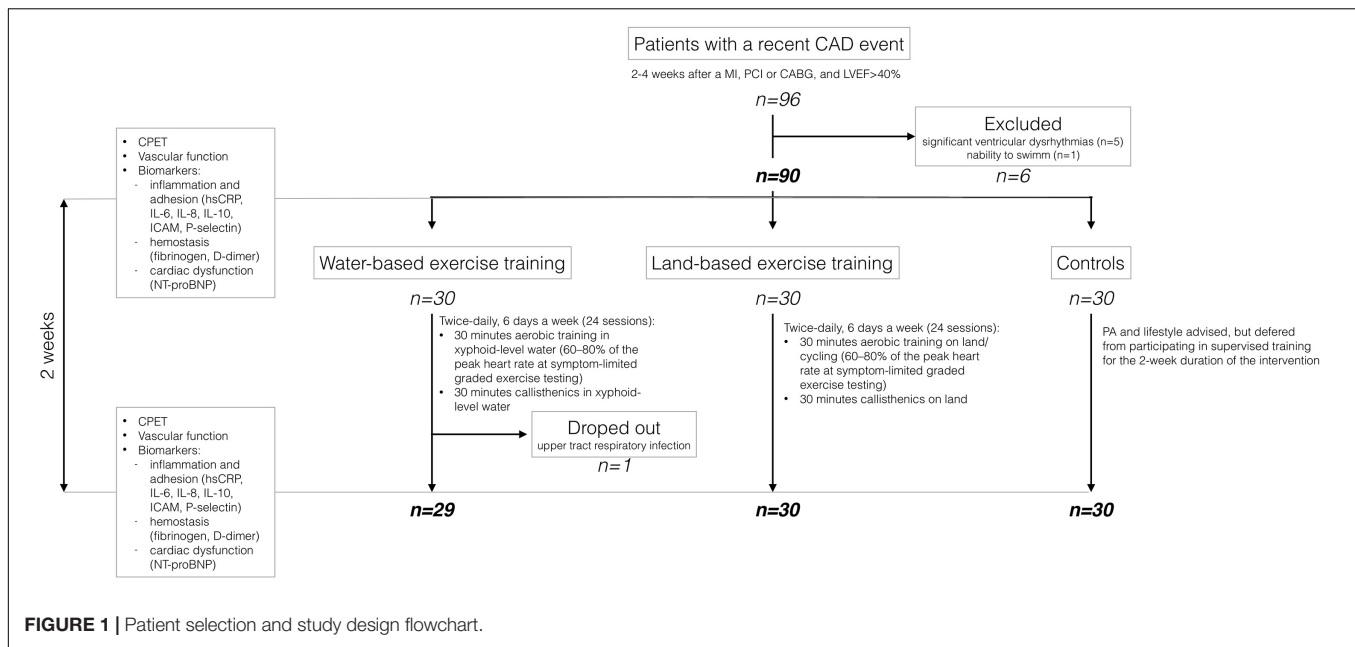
Patients with a recent CAD event

2-4 weeks after a MI, PCI or CABG, and LVEF>40%

n=96

Excluded
significant ventricular dysrhythmias (n=5)
nability to swimm (n=1)

n=6

n=90

• CPET
• Vascular function
• Biomarkers:
- inflammation and adhesion (hsCRP, IL-6, IL-8, IL-10, ICAM, P-selectin)
- hemostasis (fibrinogen, D-dimer)
- cardiac dysfunction (NT-proBNP)

2 weeks

Water-based exercise training

n=30

Twice-daily, 6 days a week (24 sessions):
• 30 minutes aerobic training in xyphoid-level water (60–80% of the peak heart rate at symptom-limited graded exercise testing)
• 30 minutes callisthenics in xyphoid-level water

Droped out
upper tract respiratory infection

n=1

n=29

Land-based exercise training

n=30

Twice-daily, 6 days a week (24 sessions):
• 30 minutes aerobic training on land/ cycling (60–80% of the peak heart rate at symptom-limited graded exercise testing)
• 30 minutes callisthenics on land

n=30

Controls

n=30

PA and lifestyle advised, but defered from participating in supervised training for the 2-week duration of the intervention

n=30

• CPET
• Vascular function
• Biomarkers:
- inflammation and adhesion (hsCRP, IL-6, IL-8, IL-10, ICAM, P-selectin)
- hemostasis (fibrinogen, D-dimer)
- cardiac dysfunction (NT-proBNP)

FIGURE 1 | Patient selection and study design flowchart.